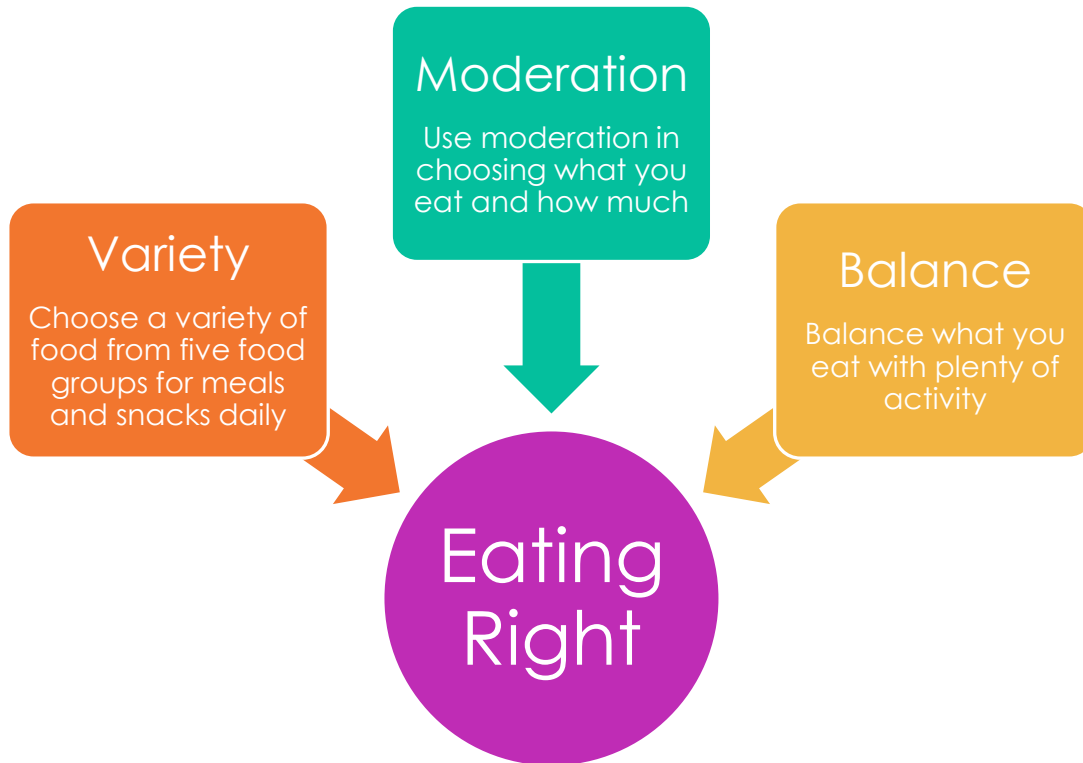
Moderation

Use moderation in choosing what you eat and how much

Variety

Choose a variety of food from five food groups for meals and snacks daily

Balance

Balance what you eat with plenty of activity

Eating Right